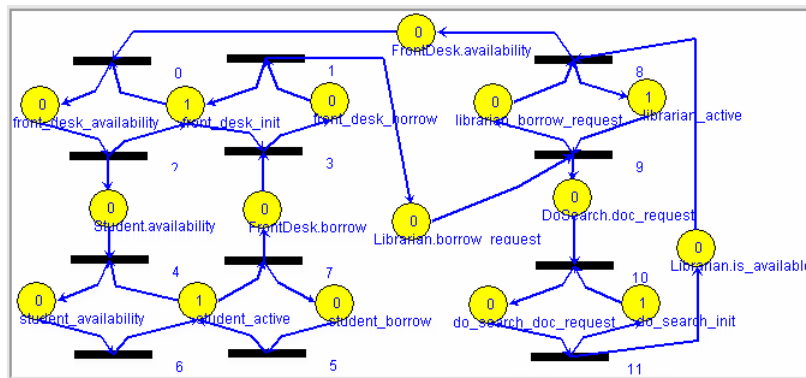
0
FrontDesk.availability
0
1
8
0
1
0
0
1
front_desk_availability
front_desk_init
front_desk_borrow
librarian_borrow_request
librarian_active
2
3
9
0
0
0
Student.availability
FrontDesk.borrow
0
DoSearch.doc_request
Librarian.borrow_request
0
4
7
Librarian.is_available
10
0
1
0
0
1
student_availability
student_active
student_borrow
do_search_doc_request
do_search_init
6
5
11